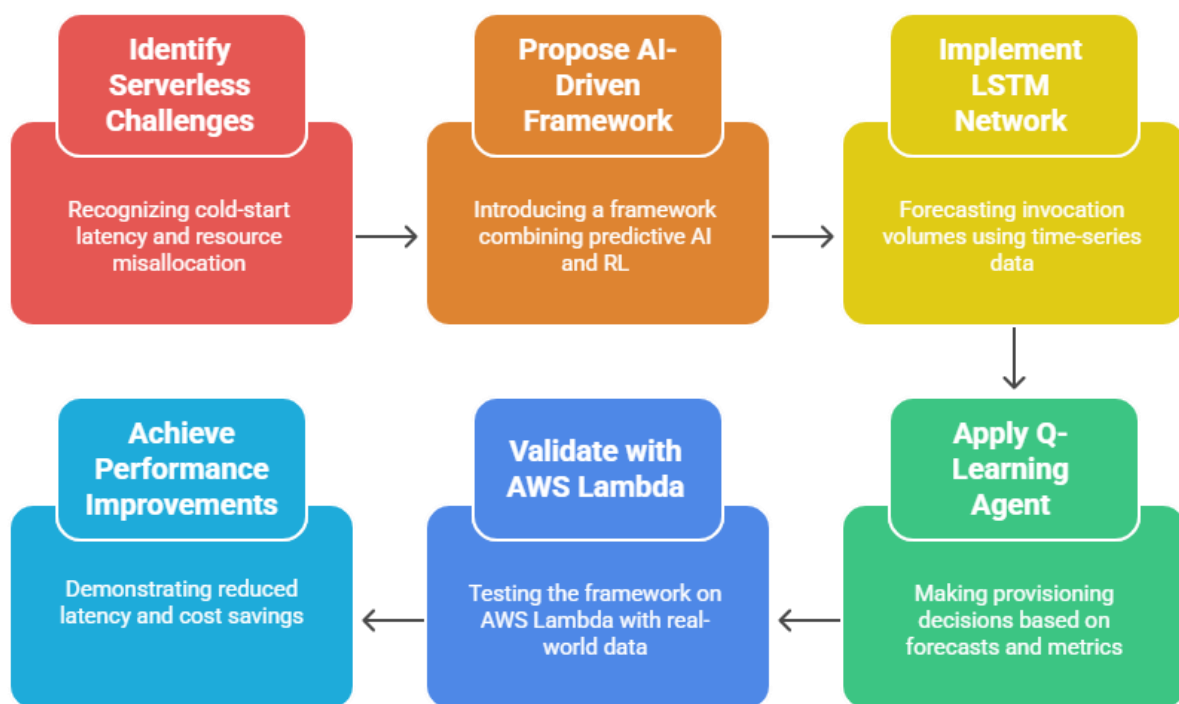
Identify Serverless Challenges

Recognizing cold-start latency and resource misallocation

Propose AI-Driven Framework

Introducing a framework combining predictive AI and RL

Implement LSTM Network

Forecasting invocation volumes using time-series data

Apply Q-Learning Agent

Making provisioning decisions based on forecasts and metrics

Validate with AWS Lambda

Testing the framework on AWS Lambda with real-world data

Achieve Performance Improvements

Demonstrating reduced latency and cost savings